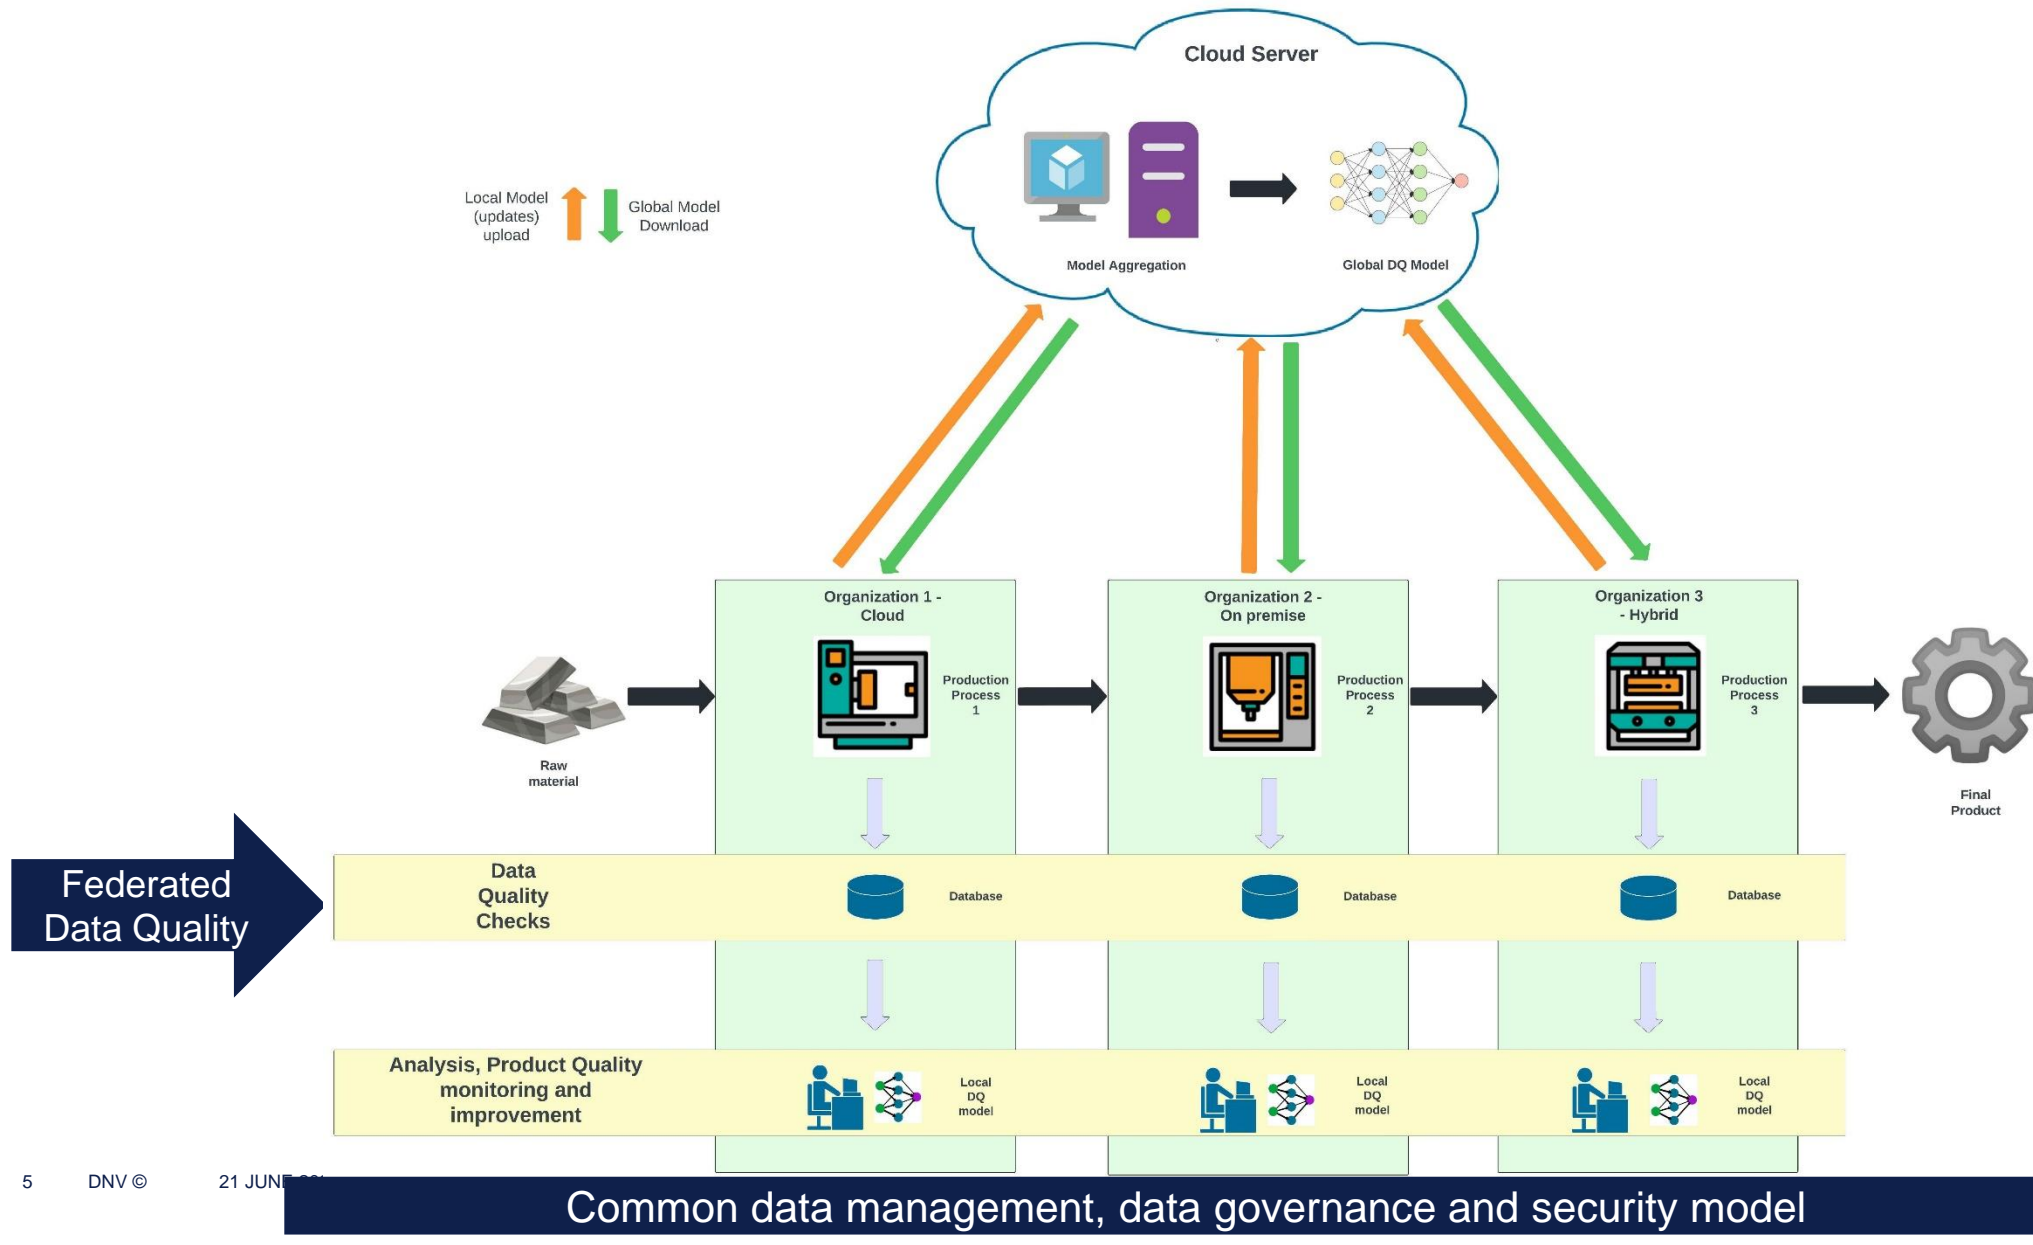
Cloud Server

Model Aggregation

Global DQ Model

Local Model (updates) upload

Global Model Download

Organization 1 - Cloud

Production Process 1

Organization 2 - On premise

Production Process 2

Organization 3 - Hybrid

Production Process 3

Raw material

Final Product

Federated Data Quality

Data Quality Checks

Database

Database

Database

Analysis, Product Quality monitoring and improvement

Local DQ model

Local DQ model

Local DQ model

5 DNV © 21 JUNE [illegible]

Common data management, data governance and security model